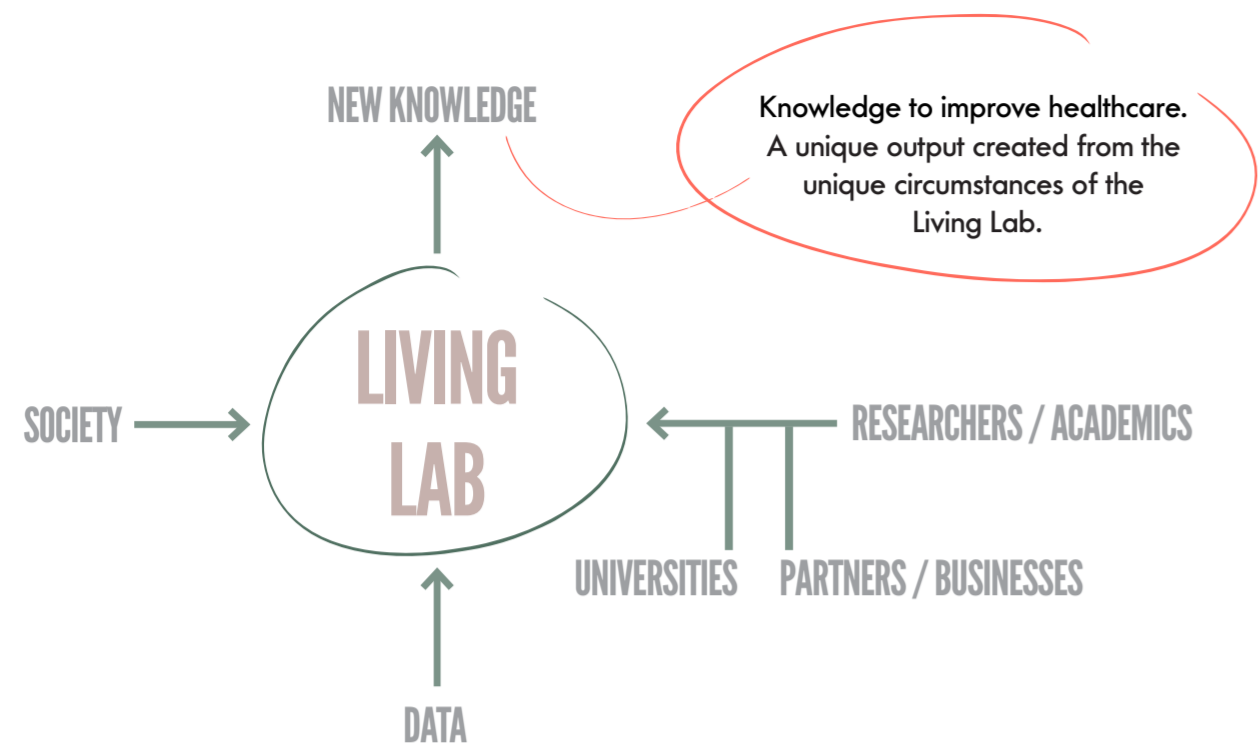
NEW KNOWLEDGE

Knowledge to improve healthcare. A unique output created from the unique circumstances of the Living Lab.

LIVING LAB

SOCIETY

RESEARCHERS / ACADEMICS

UNIVERSITIES

PARTNERS / BUSINESSES

DATA